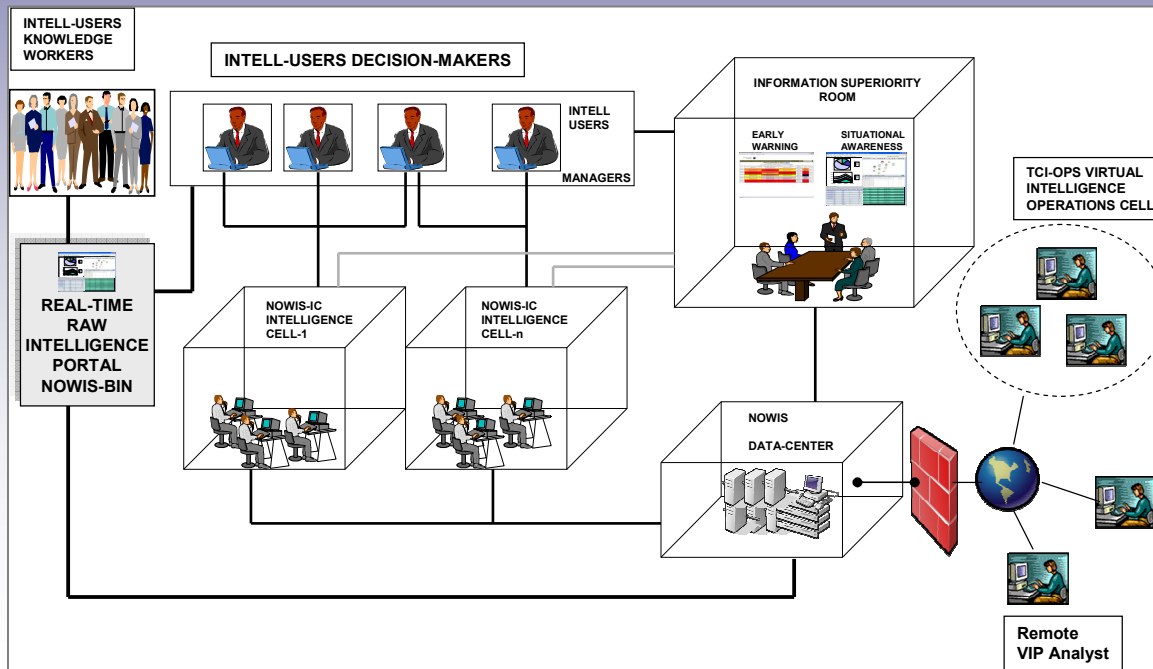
INTELL-USERS KNOWLEDGE WORKERS

INTELL-USERS DECISION-MAKERS

INTELL USERS

MANAGERS

INFORMATION SUPERIORITY ROOM

EARLY WARNING

SITUATIONAL AWARENESS

TCI-OPS VIRTUAL INTELLIGENCE OPERATIONS CELL

REAL-TIME RAW INTELLIGENCE PORTAL NOWIS-BIN

NOWIS-IC INTELLIGENCE CELL-1

NOWIS-IC INTELLIGENCE CELL-n

NOWIS

DATA-CENTER

Remote VIP Analyst